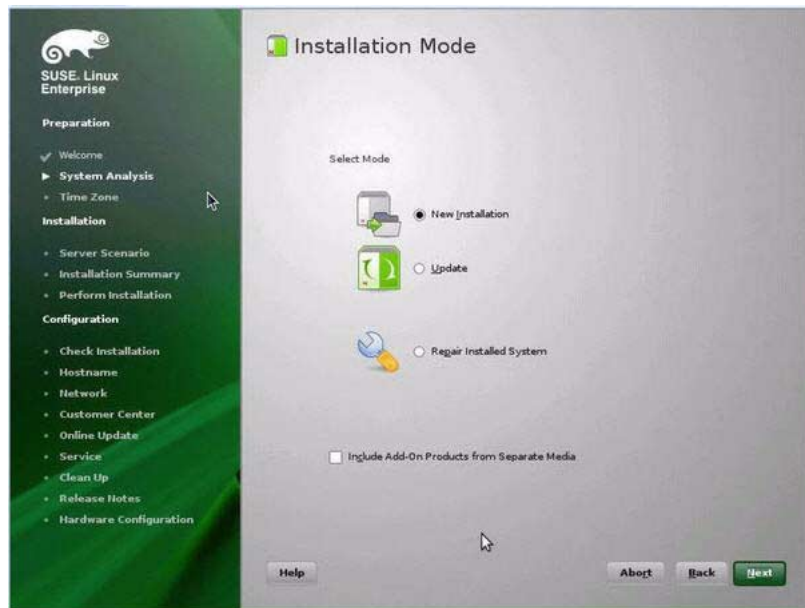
SUSE. Linux Enterprise

Preparation

Welcome
System Analysis
Time Zone

Installation

Server Scenario
Installation Summary
Perform Installation

Configuration

Check Installation
Hostname
Network
Customer Center
Online Update
Service
Clean Up
Release Notes
Hardware Configuration

Installation Mode

Select Mode

New Installation

Update

Repair Installed System

Include Add-On Products from Separate Media

Help

Abort

Back

Next